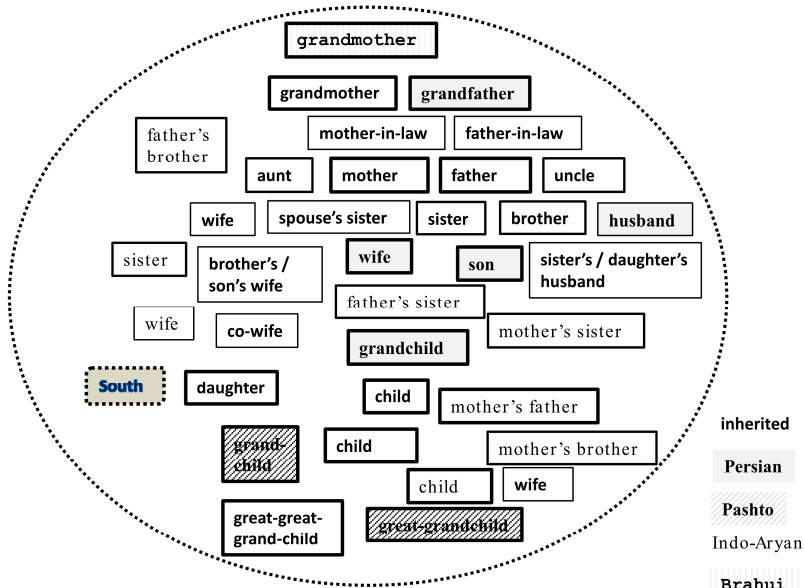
grandmother

grandmother
grandfather

father's brother
mother-in-law
father-in-law

aunt
mother
father
uncle

wife
spouse's sister
sister
brother
husband

sister
brother's / son's wife
wife
son
sister's / daughter's husband

father's sister

wife
co-wife
mother's sister

grandchild

South
daughter

child
mother's father

grand-child
child
mother's brother

child
wife

great-great-grand-child
great-grandchild

inherited
Persian
Pashto
Indo-Aryan
Brahui